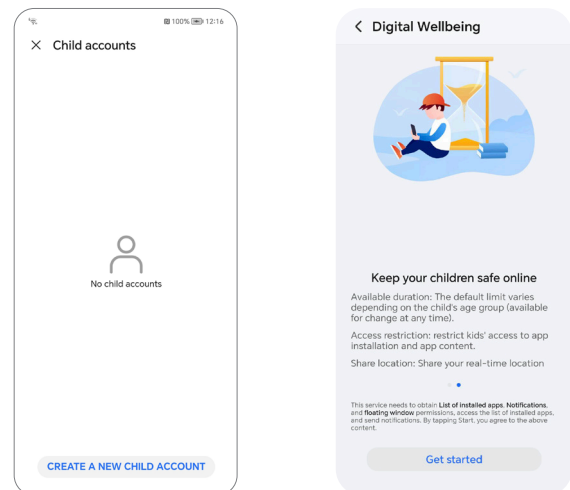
100% 12:16

Child accounts

No child accounts

CREATE A NEW CHILD ACCOUNT

Digital Wellbeing

Keep your children safe online

Available duration: The default limit varies depending on the child's age group (available for change at any time).

Access restriction: restrict kids' access to app installation and app content.

Share location: Share your real-time location

This service needs to obtain List of installed apps, Notifications, and floating window permissions, access the list of installed apps, and send notifications. By tapping Start, you agree to the above content.

Get started